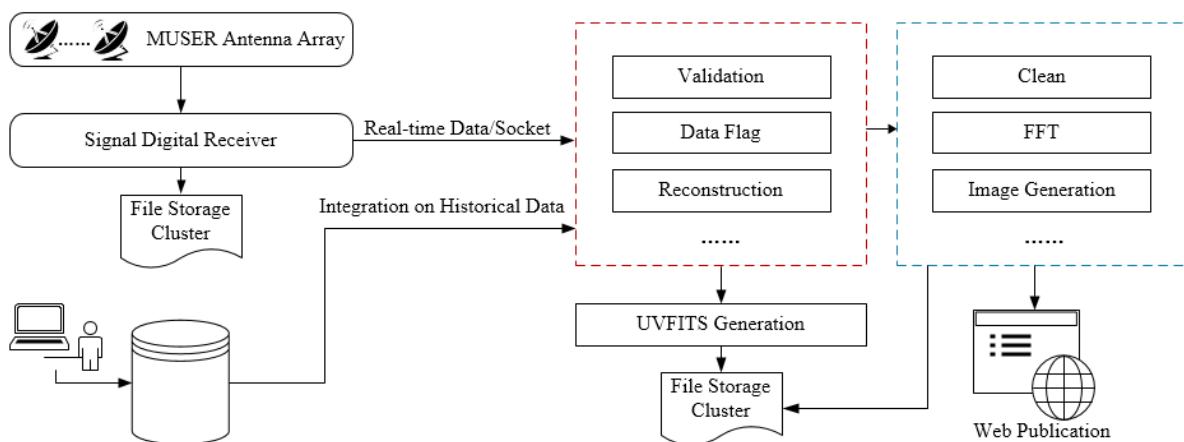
...... MUSER Antenna Array

Signal Digital Receiver

File Storage Cluster

Real-time Data/Socket

Integration on Historical Data

Validation

Data Flag

Reconstruction

......

Clean

FFT

Image Generation

......

UVFITS Generation

File Storage Cluster

Web Publication